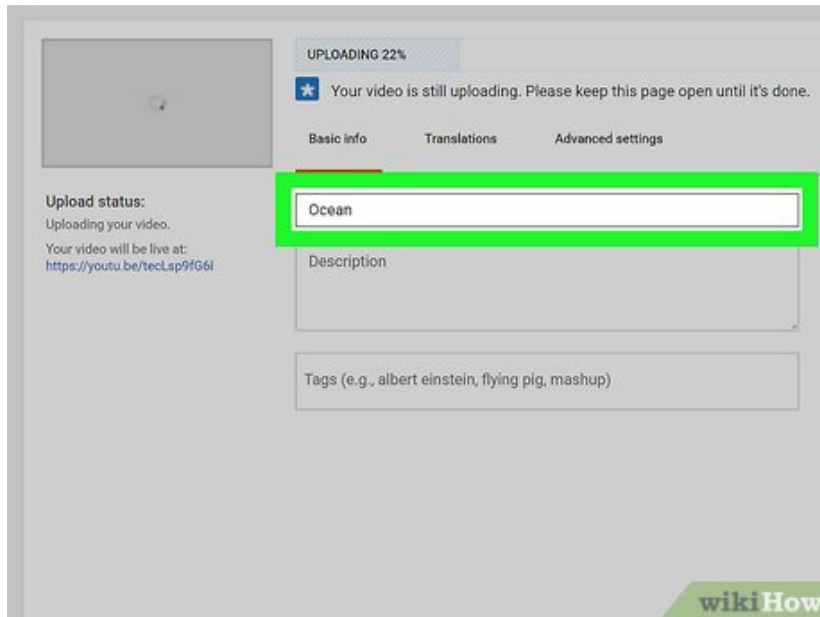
UPLOADING 22%

Your video is still uploading. Please keep this page open until it's done.

Basic info

Translations

Advanced settings

Upload status:
Uploading your video.
Your video will be live at:
https://youtu.be/tecLsp9fG6I

Ocean

Description

Tags (e.g., albert einstein, flying pig, mashup)

wikiHow